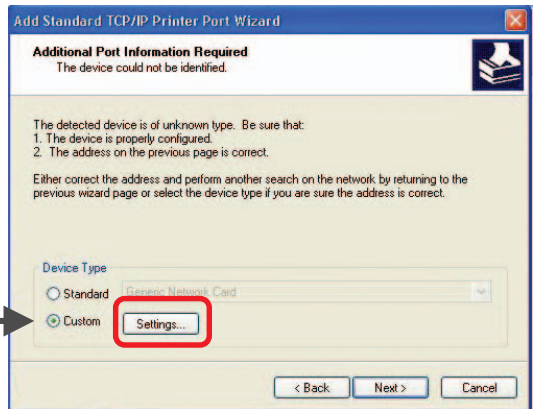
Add Standard TCP/IP Printer Port Wizard

Additional Port Information Required
The device could not be identified.

The detected device is of unknown type. Be sure that:
1. The device is properly configured.
2. The address on the previous page is correct.

Either correct the address and perform another search on the network by returning to the previous wizard page or select the device type if you are sure the address is correct.

Device Type
Standard Generic Network Card
Custom Settings...

< Back Next > Cancel